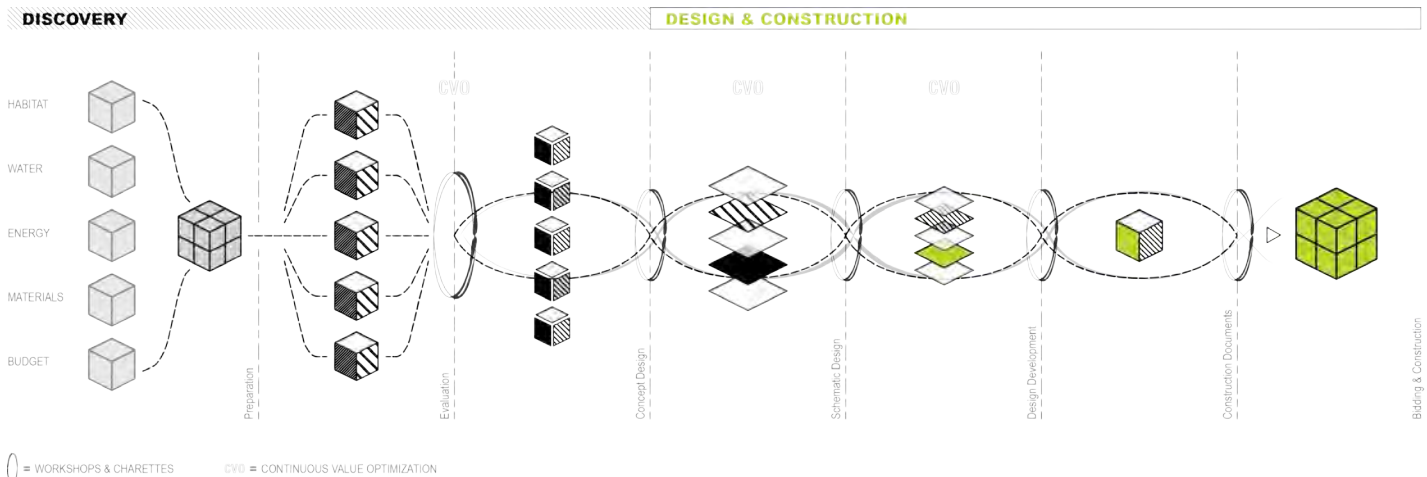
DISCOVERY

DESIGN & CONSTRUCTION

HABITAT

WATER

ENERGY

MATERIALS

BUDGET

Preparation

CVO

Evaluation

Concept Design

CVO

Schematic Design

CVO

Design Development

Construction Documents

Bidding & Construction

= WORKSHOPS & CHARETTES

CVO = CONTINUOUS VALUE OPTIMIZATION